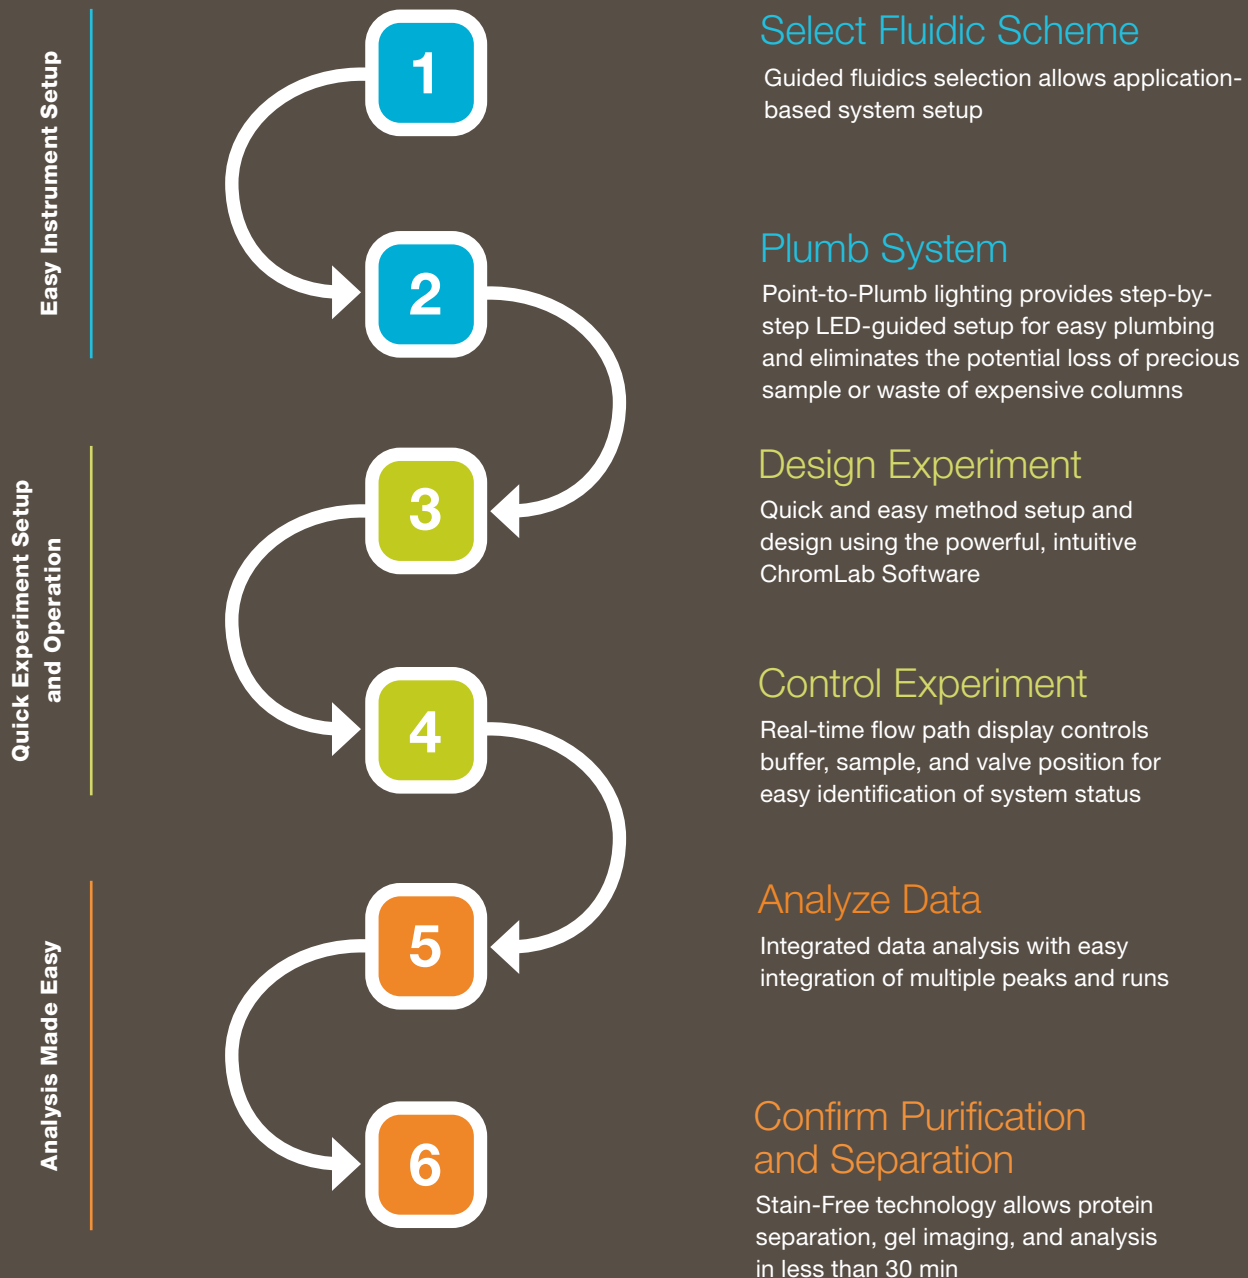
Easy Instrument Setup

Quick Experiment Setup and Operation

Analysis Made Easy

1

2

3

4

5

6

Select Fluidic Scheme

Guided fluidics selection allows application-based system setup

Plumb System

Point-to-Plumb lighting provides step-by-step LED-guided setup for easy plumbing and eliminates the potential loss of precious sample or waste of expensive columns

Design Experiment

Quick and easy method setup and design using the powerful, intuitive ChromLab Software

Control Experiment

Real-time flow path display controls buffer, sample, and valve position for easy identification of system status

Analyze Data

Integrated data analysis with easy integration of multiple peaks and runs

Confirm Purification and Separation

Stain-Free technology allows protein separation, gel imaging, and analysis in less than 30 min